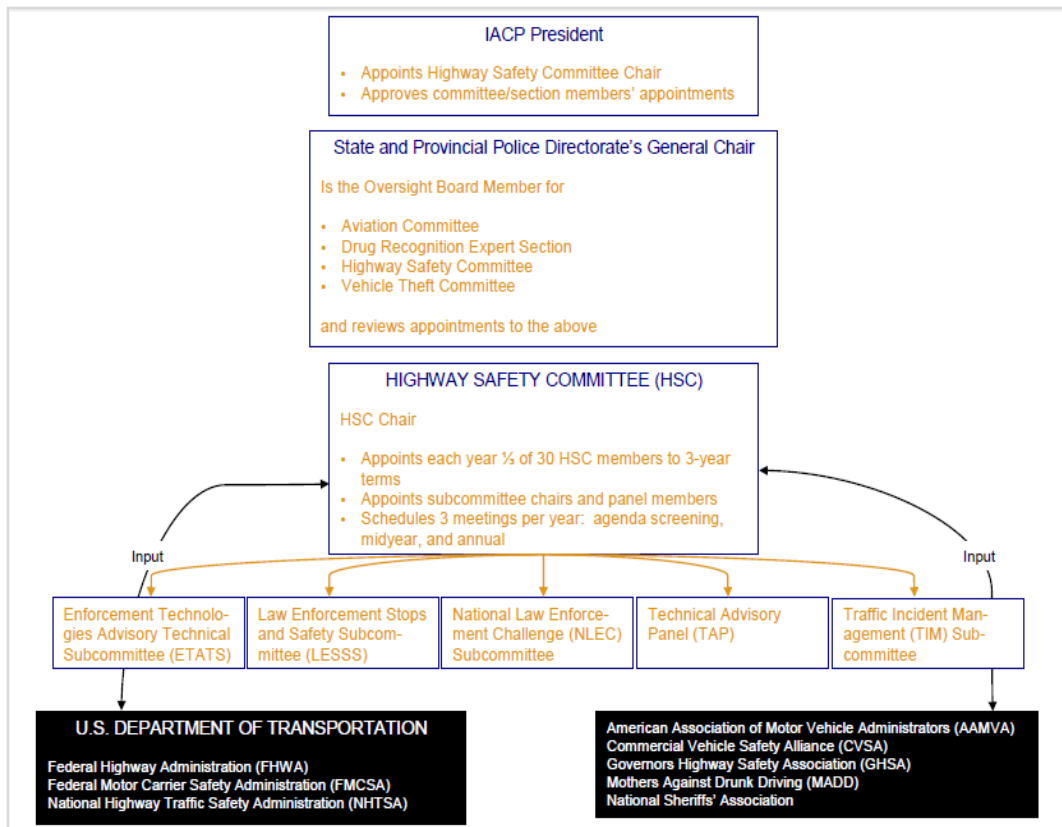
IACP President

- Appoints Highway Safety Committee Chair
- Approves committee/section members' appointments

State and Provincial Police Directorate's General Chair

Is the Oversight Board Member for

- Aviation Committee
- Drug Recognition Expert Section
- Highway Safety Committee
- Vehicle Theft Committee

and reviews appointments to the above

HIGHWAY SAFETY COMMITTEE (HSC)

HSC Chair

- Appoints each year ⅓ of 30 HSC members to 3-year terms
- Appoints subcommittee chairs and panel members
- Schedules 3 meetings per year: agenda screening, midyear, and annual

Input

Input

Enforcement Technologies Advisory Technical Subcommittee (ETATS)

Law Enforcement Stops and Safety Subcommittee (LESSS)

National Law Enforcement Challenge (NLEC) Subcommittee

Technical Advisory Panel (TAP)

Traffic Incident Management (TIM) Subcommittee

U.S. DEPARTMENT OF TRANSPORTATION

Federal Highway Administration (FHWA)
Federal Motor Carrier Safety Administration (FMCSA)
National Highway Traffic Safety Administration (NHTSA)

American Association of Motor Vehicle Administrators (AAMVA)
Commercial Vehicle Safety Alliance (CVSA)
Governors Highway Safety Association (GHSA)
Mothers Against Drunk Driving (MADD)
National Sheriffs' Association